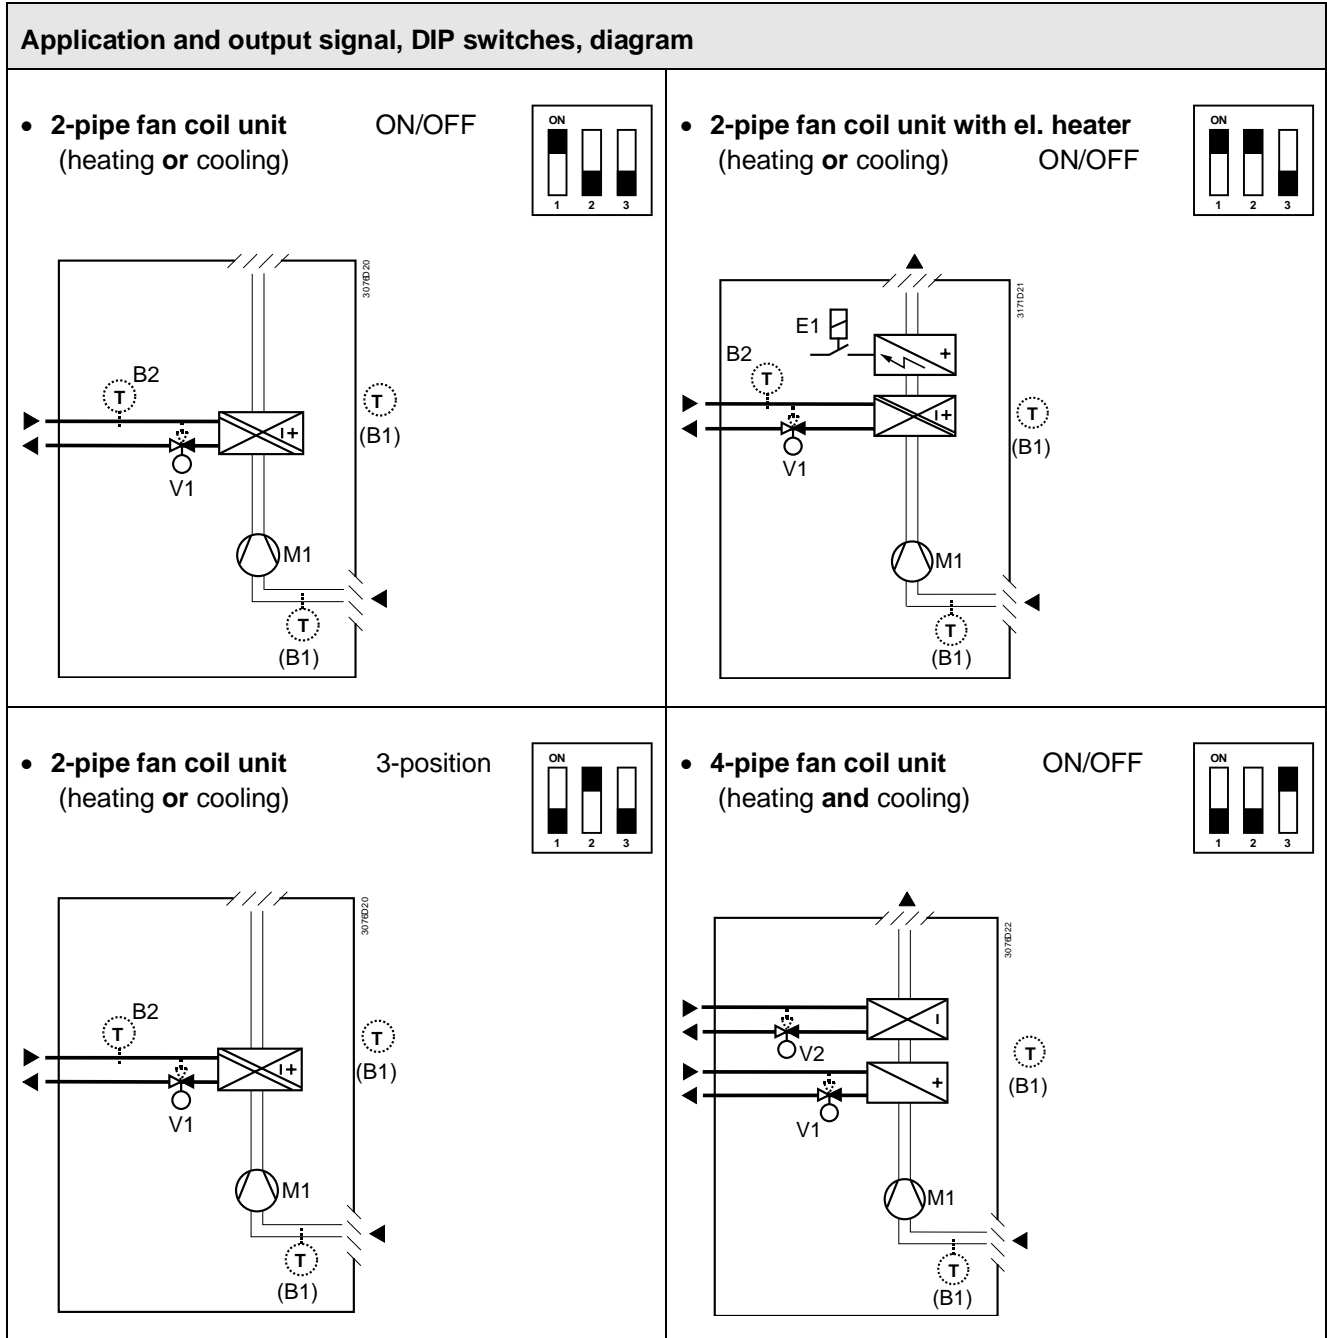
Application and output signal, DIP switches, diagram

• **2-pipe fan coil unit** ON/OFF
(heating **or** cooling)

ON
1 2 3

3076D20

B2
T
T
(B1)
V1
M1
T
(B1)

• **2-pipe fan coil unit with el. heater**
(heating **or** cooling) ON/OFF

ON
1 2 3

3171D21

E1
B2
T
T
(B1)
V1
M1
T
(B1)

• **2-pipe fan coil unit** 3-position
(heating **or** cooling)

ON
1 2 3

3076D20

B2
T
T
(B1)
V1
M1
T
(B1)

• **4-pipe fan coil unit** ON/OFF
(heating **and** cooling)

ON
1 2 3

3076D22

V2
T
(B1)
V1
M1
T
(B1)